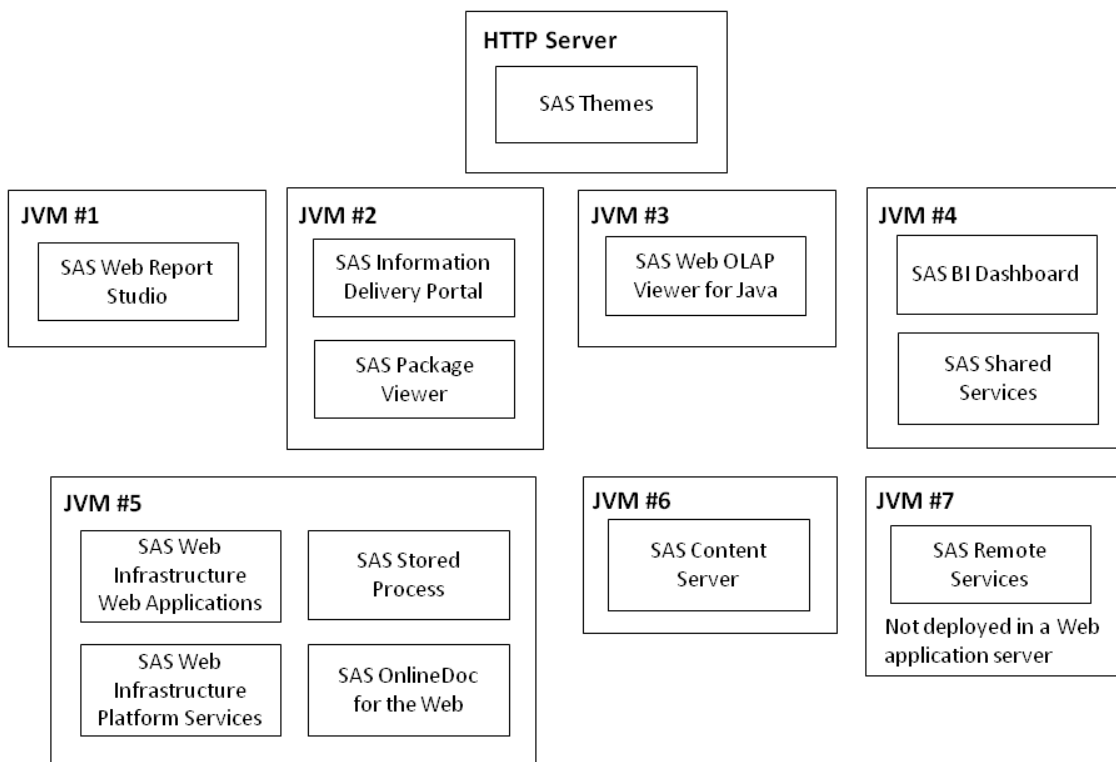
HTTP Server

SAS Themes

JVM #1

SAS Web Report Studio

JVM #2

SAS Information Delivery Portal

SAS Package Viewer

JVM #3

SAS Web OLAP Viewer for Java

JVM #4

SAS BI Dashboard

SAS Shared Services

JVM #5

SAS Web Infrastructure Web Applications

SAS Stored Process

SAS Web Infrastructure Platform Services

SAS OnlineDoc for the Web

JVM #6

SAS Content Server

JVM #7

SAS Remote Services

Not deployed in a Web application server